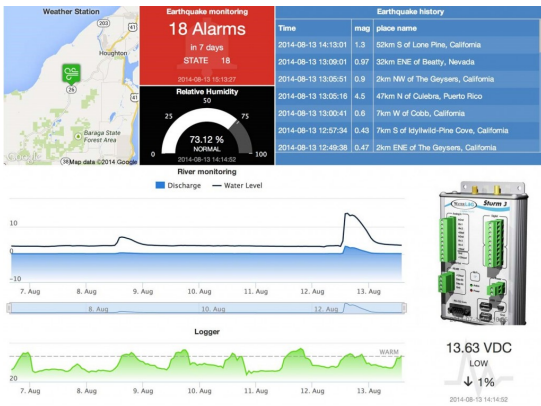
Weather Station

Houghton

Baraga State Forest Area

Map data ©2014 Google

Earthquake monitoring

18 Alarms

in 7 days

STATE 18

2014-08-13 15:13:27

Relative Humidity

50

25

75

0

100

73.12 %

NORMAL

2014-08-13 14:14:52

Earthquake history

| Time | mag | place name |
|---|---|---|
| 2014-08-13 14:13:01 | 1.3 | 52km S of Lone Pine, California |
| 2014-08-13 13:09:01 | 0.97 | 32km ENE of Beatty, Nevada |
| 2014-08-13 13:05:51 | 0.9 | 2km NW of The Geysers, California |
| 2014-08-13 13:05:16 | 4.5 | 47km N of Culebra, Puerto Rico |
| 2014-08-13 13:00:41 | 0.6 | 7km W of Cobb, California |
| 2014-08-13 12:57:34 | 0.43 | 7km S of Idyllwild-Pine Cove, California |
| 2014-08-13 12:49:38 | 0.47 | 2km ENE of The Geysers, California |

River monitoring

Discharge — Water Level

10

0

-10

7. Aug 8. Aug 9. Aug 10. Aug 11. Aug 12. Aug 13. Aug

8. Aug 10. Aug 12. Aug

Logger

WARM

20

Sturm 3

13.63 VDC

LOW

↓ 1%

2014-08-13 14:14:52